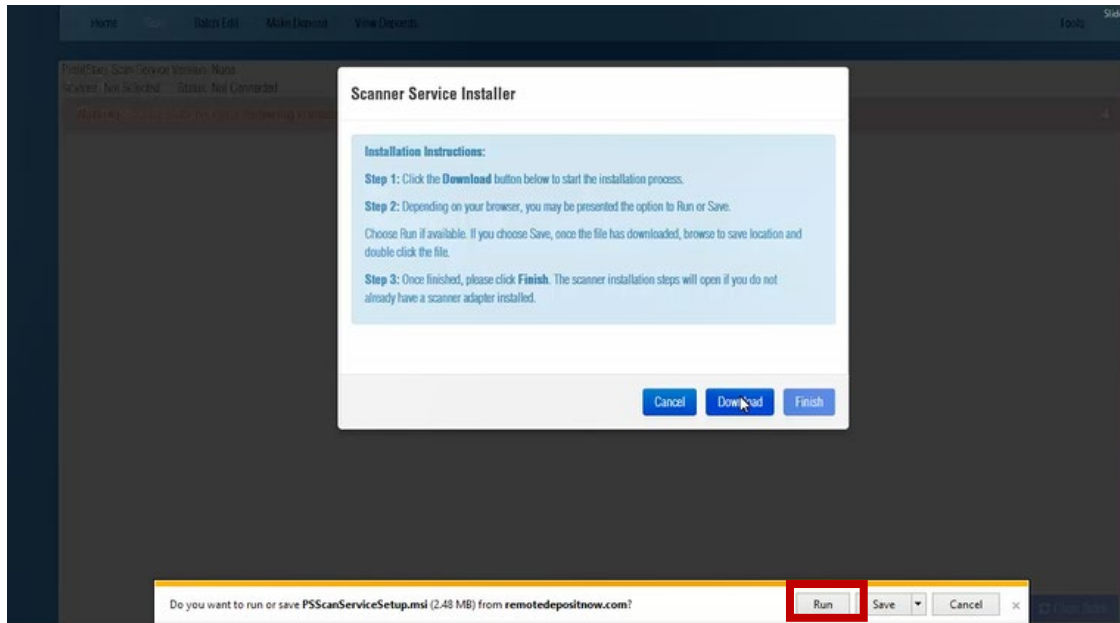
Home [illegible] Batch Edit Make Deposit View Deposits Tools

ProfitStars Scan Service Version: None
Scanner: Not Selected Status: Not Connected

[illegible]

Scanner Service Installer

Installation Instructions:

Step 1: Click the Download button below to start the installation process.

Step 2: Depending on your browser, you may be presented the option to Run or Save.

Choose Run if available. If you choose Save, once the file has downloaded, browse to save location and double click the file.

Step 3: Once finished, please click Finish. The scanner installation steps will open if you do not already have a scanner adapter installed.

Cancel Download Finish

Do you want to run or save PSScanServiceSetup.msi (2.48 MB) from remotedepositnow.com?

Run Save Cancel ×